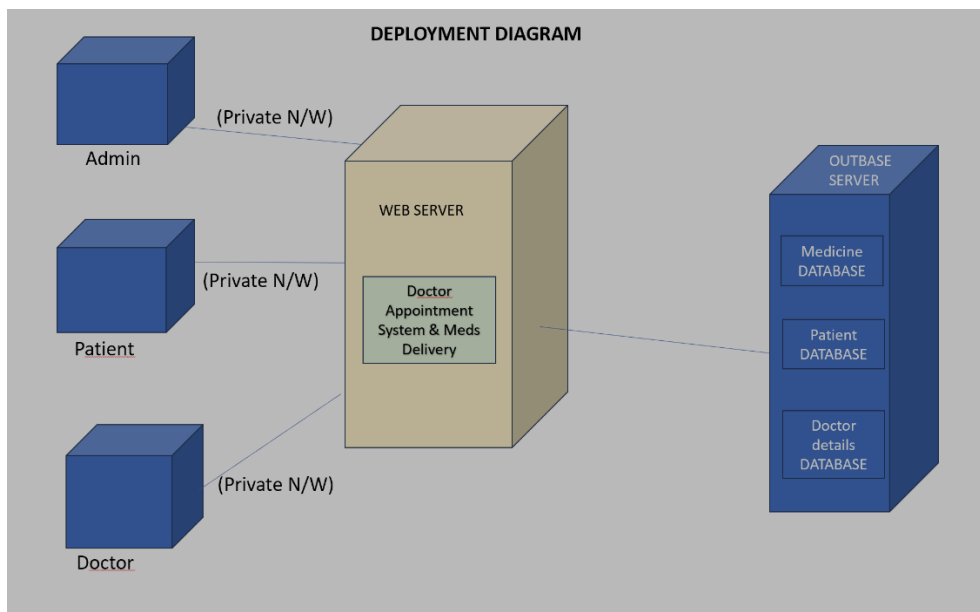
DEPLOYMENT DIAGRAM

Admin

(Private N/W)

WEB SERVER

Doctor Appointment System & Meds Delivery

OUTBASE SERVER

Medicine DATABASE

Patient DATABASE

Doctor details DATABASE

(Private N/W)

Patient

(Private N/W)

Doctor